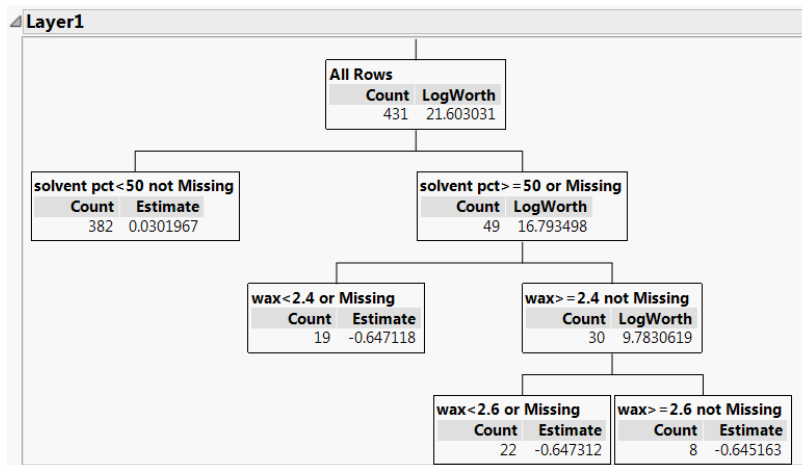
Layer1

All Rows

| Count | LogWorth |
|---|---|
| 431 | 21.603031 |

solvent pct<50 not Missing

| Count | Estimate |
|---|---|
| 382 | 0.0301967 |

solvent pct>=50 or Missing

| Count | LogWorth |
|---|---|
| 49 | 16.793498 |

wax<2.4 or Missing

| Count | Estimate |
|---|---|
| 19 | -0.647118 |

wax>=2.4 not Missing

| Count | LogWorth |
|---|---|
| 30 | 9.7830619 |

wax<2.6 or Missing

| Count | Estimate |
|---|---|
| 22 | -0.647312 |

wax>=2.6 not Missing

| Count | Estimate |
|---|---|
| 8 | -0.645163 |